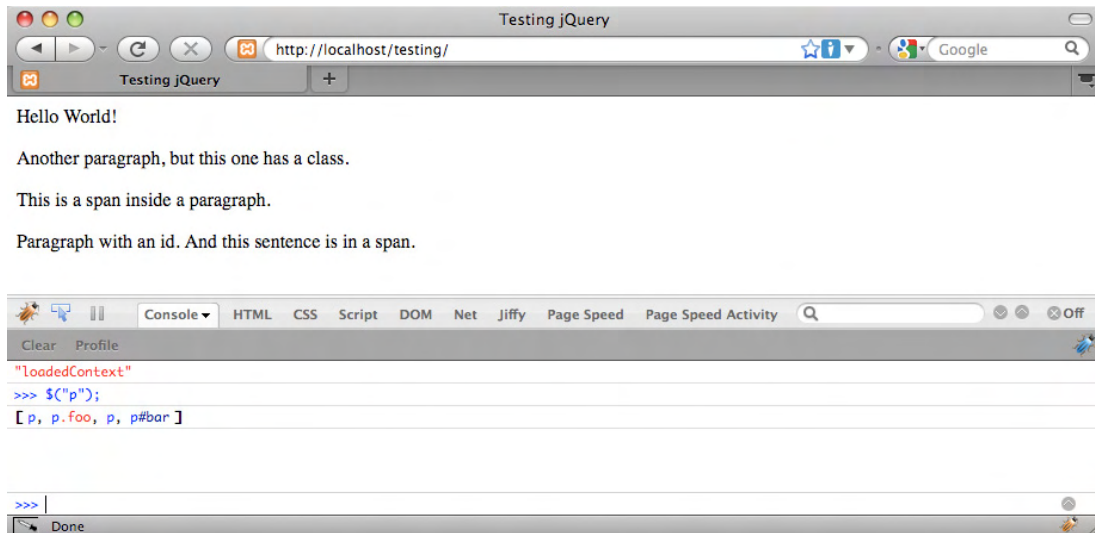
Testing jQuery

http://localhost/testing/

Google

Testing jQuery

+

Hello World!

Another paragraph, but this one has a class.

This is a span inside a paragraph.

Paragraph with an id. And this sentence is in a span.

Console HTML CSS Script DOM Net Jiffy Page Speed Page Speed Activity

Off

Clear Profile

"loadedContext"

>>> $("p");

[ p, p.foo, p, p#bar ]

>>>

Done